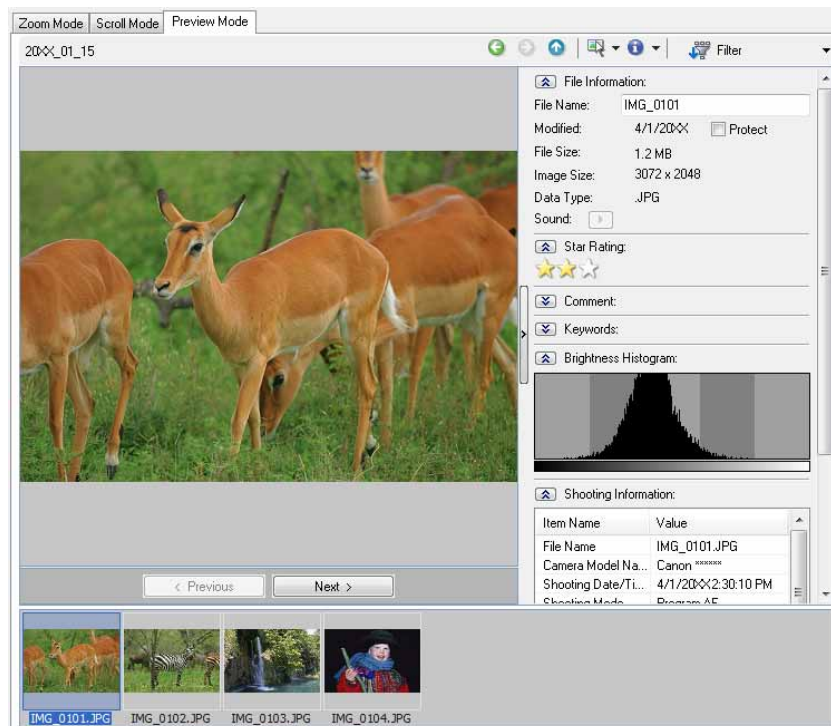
Zoom Mode | Scroll Mode | Preview Mode

20XX_01_15

Filter

File Information:

File Name: IMG_0101

Modified: 4/1/20XX Protect

File Size: 1.2 MB

Image Size: 3072 x 2048

Data Type: .JPG

Sound:

Star Rating:

Comment:

Keywords:

Brightness Histogram:

Shooting Information:

| Item Name | Value |
|---|---|
| File Name | IMG_0101.JPG |
| Camera Model Na... | Canon ****** |
| Shooting Date/Ti... | 4/1/20XX 2:30:10 PM |
| Shooting Mode | Program AE |

< Previous

Next >

IMG_0101.JPG IMG_0102.JPG IMG_0103.JPG IMG_0104.JPG